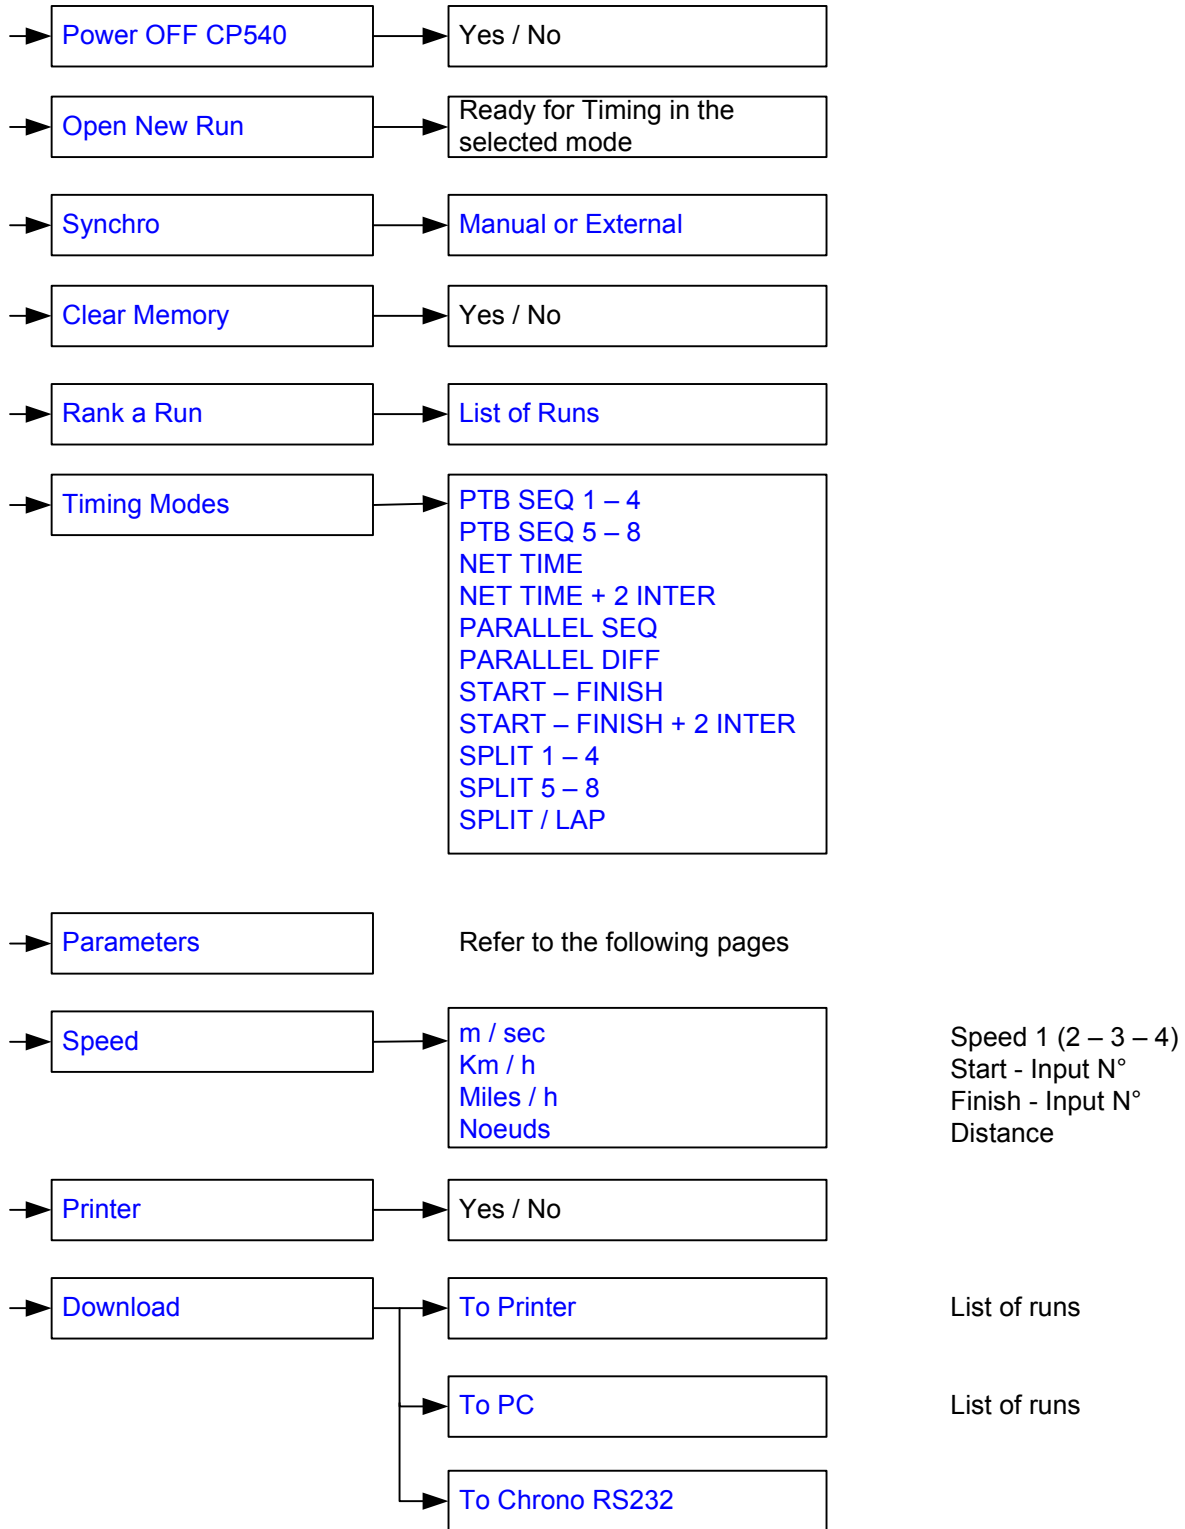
Power OFF CP540

Yes / No

Open New Run

Ready for Timing in the selected mode

Synchro

Manual or External

Clear Memory

Yes / No

Rank a Run

List of Runs

Timing Modes

PTB SEQ 1 – 4
PTB SEQ 5 – 8
NET TIME
NET TIME + 2 INTER
PARALLEL SEQ
PARALLEL DIFF
START – FINISH
START – FINISH + 2 INTER
SPLIT 1 – 4
SPLIT 5 – 8
SPLIT / LAP

Parameters

Refer to the following pages

Speed

m / sec
Km / h
Miles / h
Noeuds

Speed 1 (2 – 3 – 4)
Start - Input N°
Finish - Input N°
Distance

Printer

Yes / No

Download

To Printer

List of runs

To PC

List of runs

To Chrono RS232